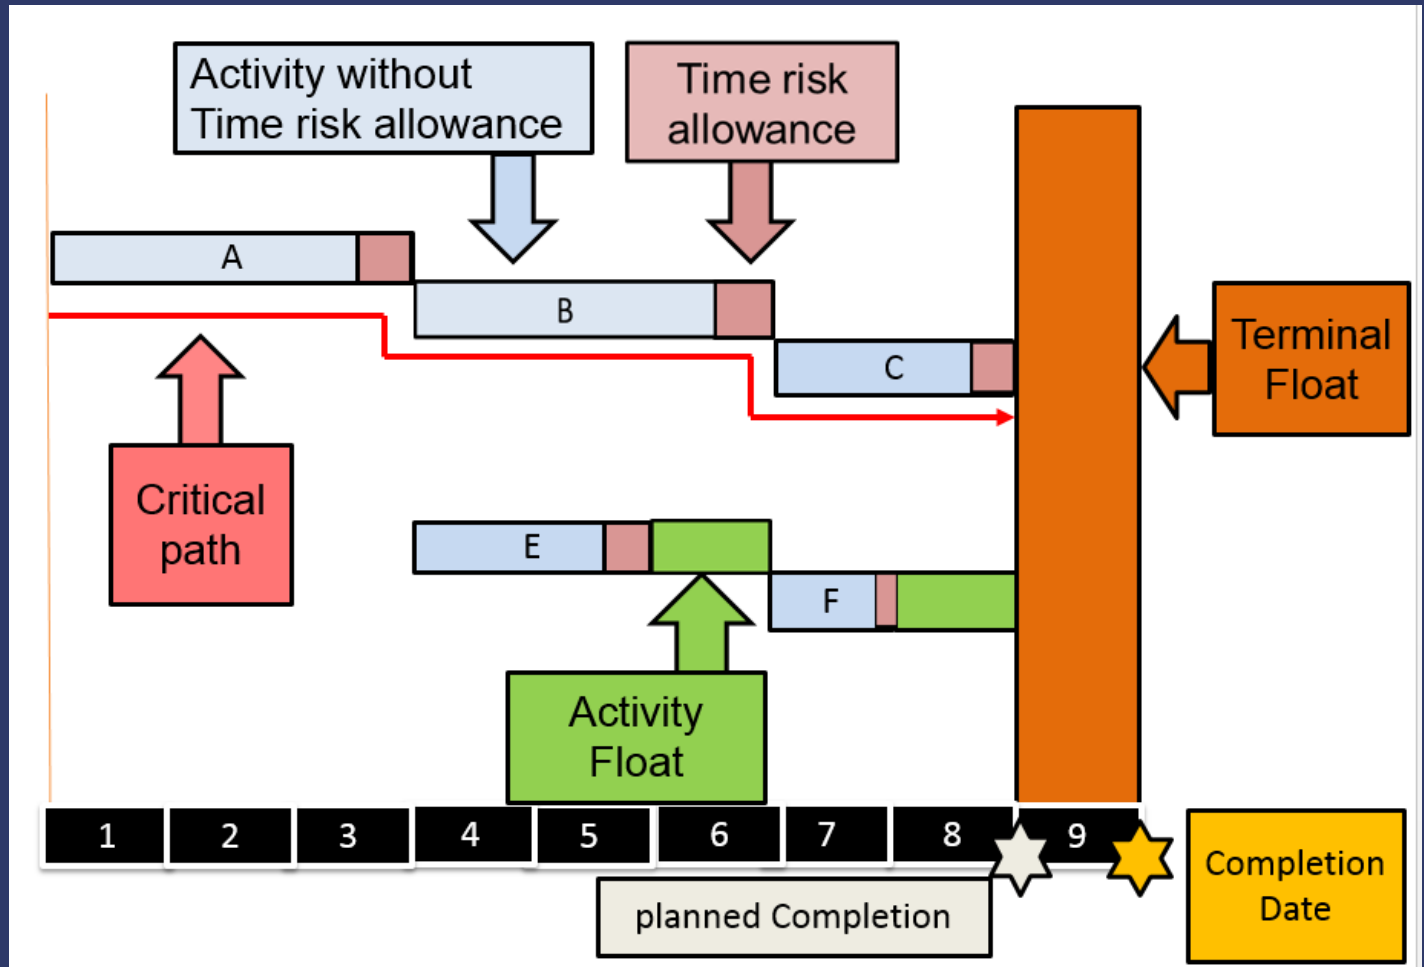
Activity without Time risk allowance

Time risk allowance

A

B

C

Terminal Float

Critical path

E

F

Activity Float

| 1 | 2 | 3 | 4 | 5 | 6 | 7 | 8 | 9 |
|---|---|---|---|---|---|---|---|---|

planned Completion

Completion Date